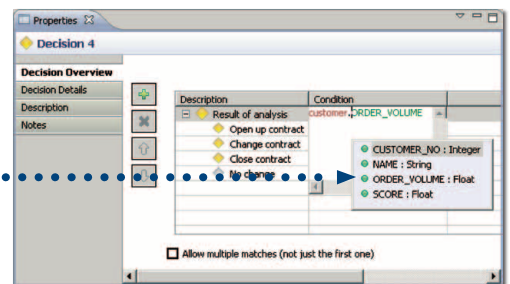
Properties

Decision 4

Decision Overview
Decision Details
Description
Notes

| Description | Condition |
|---|---|
| Result of analysis | customer.ORDER_VOLUME |
| Open up contract | |
| Change contract | |
| Close contract | |
| No change | |

CUSTOMER_NO : Integer
NAME : String
ORDER_VOLUME : Float
SCORE : Float

Allow multiple matches (not just the first one)